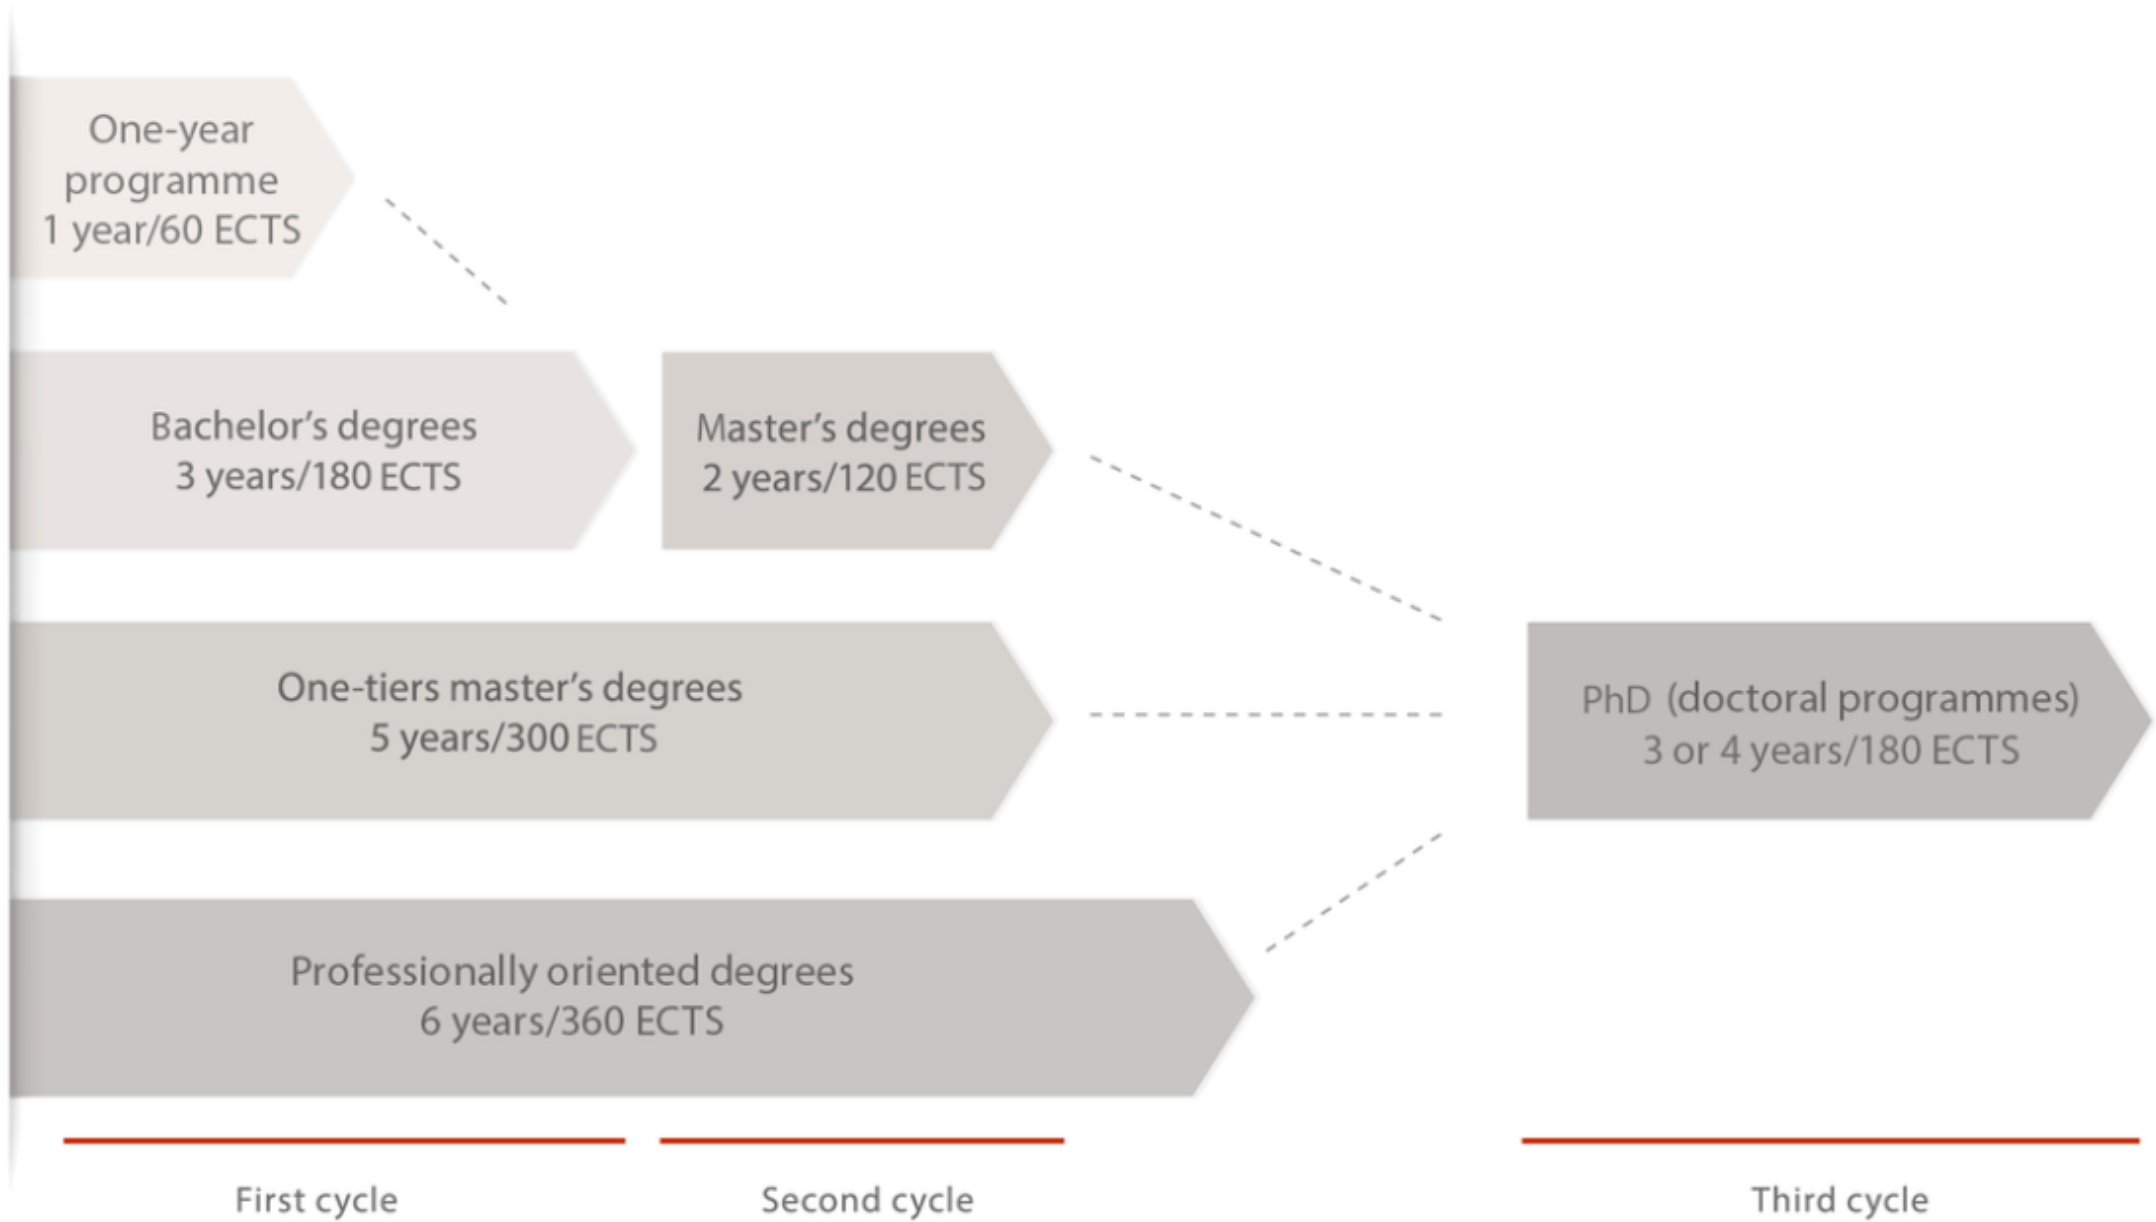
One-year programme
1 year/60 ECTS

Bachelor's degrees
3 years/180 ECTS

Master's degrees
2 years/120 ECTS

One-tiers master's degrees
5 years/300 ECTS

PhD (doctoral programmes)
3 or 4 years/180 ECTS

Professionally oriented degrees
6 years/360 ECTS

First cycle

Second cycle

Third cycle